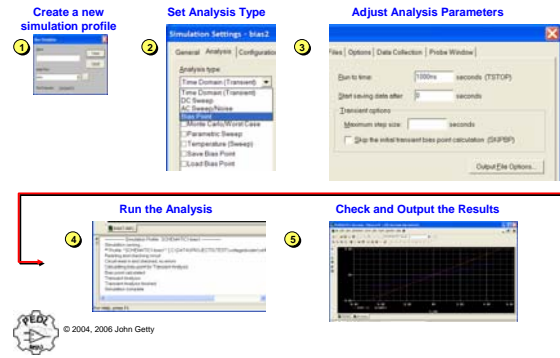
Create a new simulation profile

1

Set Analysis Type

2

Simulation Settings - bias2

General Analysis Configuration

Analysis type:

Time Domain (Transient)

Time Domain (Transient)
DC Sweep
AC Sweep/Noise
Bias Point

Monte Carlo/Worst Case
Parametric Sweep
Temperature (Sweep)
Save Bias Point
Load Bias Point

Adjust Analysis Parameters

3

Files Options Data Collection Probe Window

Run to time: 1000ns seconds (TSTOP)

Start saving data after: 0 seconds

Transient options

Maximum step size: seconds

Skip the initial transient bias point calculation (SKIPBP)

Output File Options...

Run the Analysis

4

Check and Output the Results

5

© 2004, 2006 John Getty